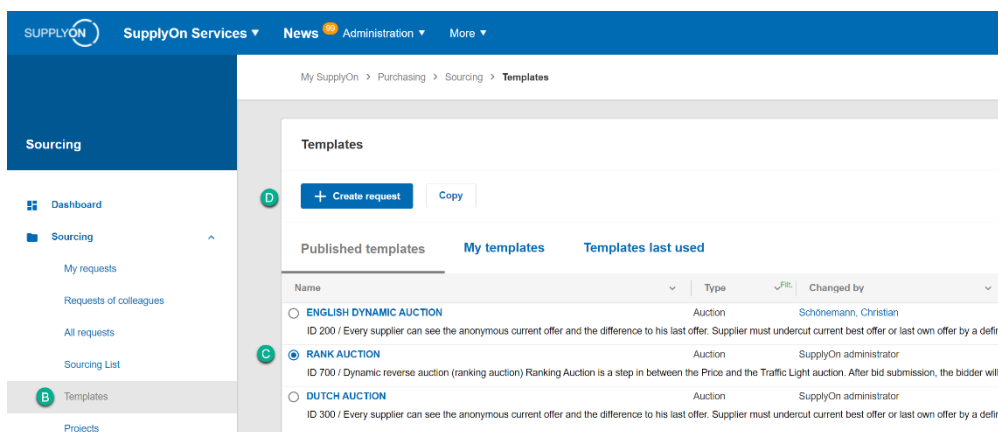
SUPPLYON SupplyOn Services ▾ News 60 Administration ▾ More ▾

My SupplyOn > Purchasing > Sourcing > Templates

Sourcing

Dashboard

Sourcing

My requests

Requests of colleagues

All requests

Sourcing List

B Templates

Projects

Templates

D + Create request Copy

Published templates My templates Templates last used

| Name | Type | Changed by |
|---|---|---|
| ENGLISH DYNAMIC AUCTION | Auction | Schönemann, Christian |
| ID 200 / Every supplier can see the anonymous current offer and the difference to his last offer. Supplier must undercut current best offer or last own offer by a defi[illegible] | | |
| C RANK AUCTION | Auction | SupplyOn administrator |
| ID 700 / Dynamic reverse auction (ranking auction) Ranking Auction is a step in between the Price and the Traffic Light auction. After bid submission, the bidder wil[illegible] | | |
| DUTCH AUCTION | Auction | SupplyOn administrator |
| ID 300 / Every supplier can see the anonymous current offer and the difference to his last offer. Supplier must undercut current best offer or last own offer by a defi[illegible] | | |

Filt.